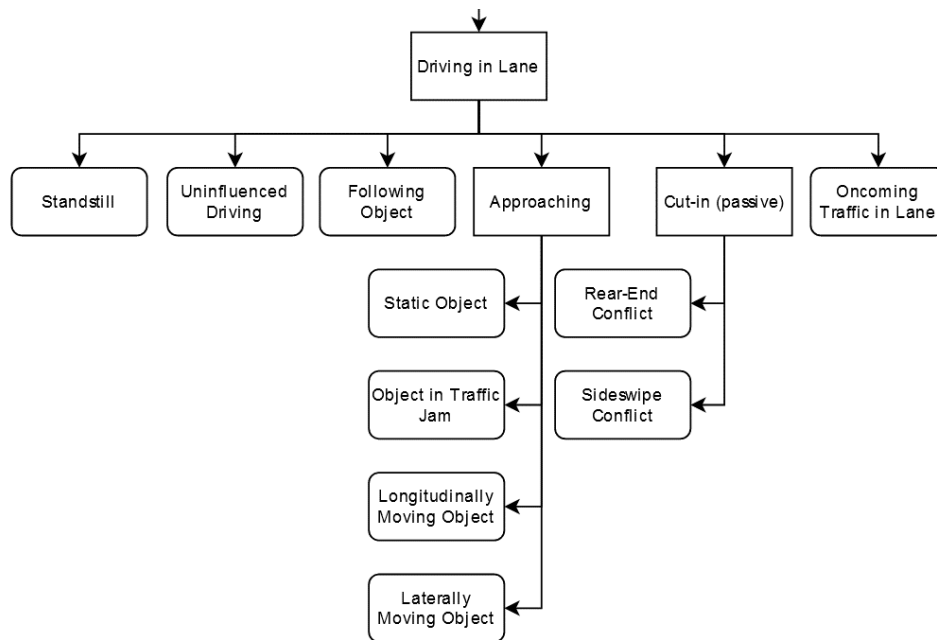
Driving in Lane

Standstill

Uninfluenced Driving

Following Object

Approaching

Cut-in (passive)

Oncoming Traffic in Lane

Static Object

Object in Traffic Jam

Longitudinally Moving Object

Laterally Moving Object

Rear-End Conflict

Sideswipe Conflict